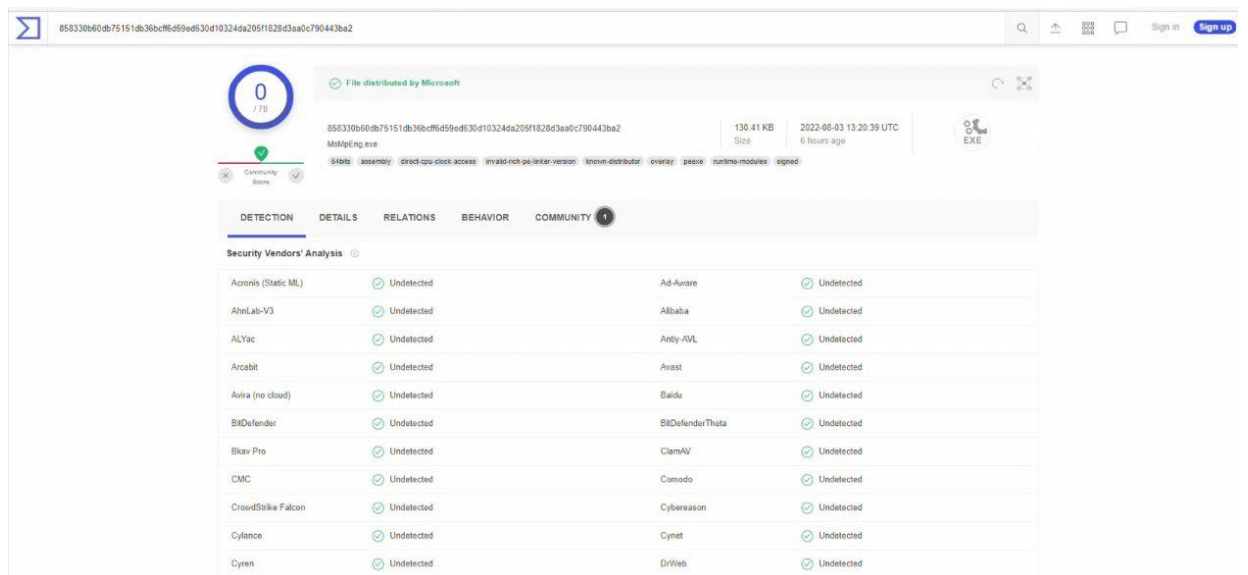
858330b60db75151db36bcff6d59ed630d10324da205f1828d3aa0c790443ba2

Sign in Sign up

0
/ 70

Community Score

File distributed by Microsoft

858330b60db75151db36bcff6d59ed630d10324da205f1828d3aa0c790443ba2
MsMpEng.exe

64bits assembly direct-cpu-clock-access invalid-rich-pe-linker-version known-distributor overlay peexe runtime-modules signed

130.41 KB
Size

2022-08-03 13:20:39 UTC
6 hours ago

EXE

DETECTION DETAILS RELATIONS BEHAVIOR COMMUNITY 1

Security Vendors' Analysis

| | | | |
|---|---|---|---|
| Acronis (Static ML) | Undetected | Ad-Aware | Undetected |
| AhnLab-V3 | Undetected | Alibaba | Undetected |
| ALYac | Undetected | Antiy-AVL | Undetected |
| Arcabit | Undetected | Avast | Undetected |
| Avira (no cloud) | Undetected | Baidu | Undetected |
| BitDefender | Undetected | BitDefenderTheta | Undetected |
| Bkav Pro | Undetected | ClamAV | Undetected |
| CMC | Undetected | Comodo | Undetected |
| CrowdStrike Falcon | Undetected | Cybereason | Undetected |
| Cylance | Undetected | Cynet | Undetected |
| Cyren | Undetected | DrWeb | Undetected |